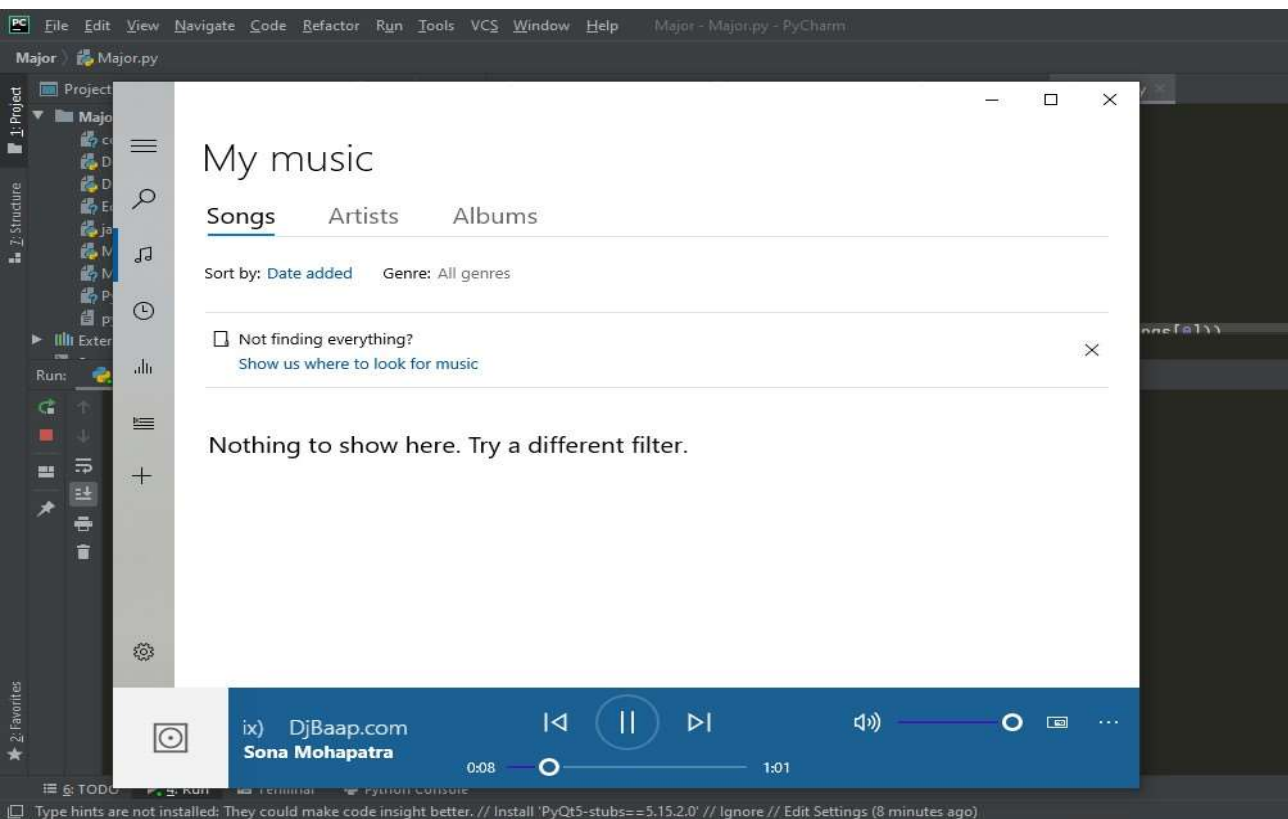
File Edit View Navigate Code Refactor Run Tools VCS Window Help Major - Major.py - PyCharm

Major 〉 Major.py

1: Project

Project

Majo

Exter

Run:

7: Structure

2: Favorites

My music

Songs Artists Albums

Sort by: Date added Genre: All genres

Not finding everything?
Show us where to look for music

Nothing to show here. Try a different filter.

ix) DjBaap.com
Sona Mohapatra

0:08 1:01

6: TODO 4: Run Terminal Python Console

Type hints are not installed: They could make code insight better. // Install 'PyQt5-stubs==5.15.2.0' // Ignore // Edit Settings (8 minutes ago)